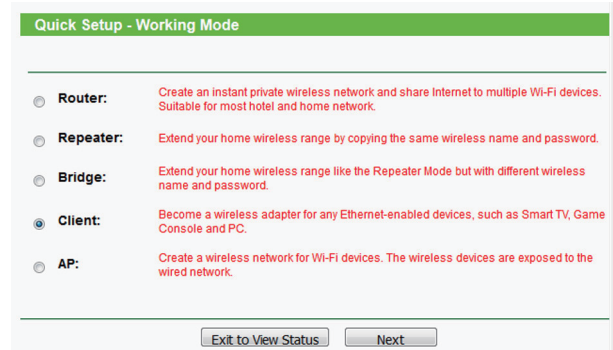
Quick Setup - Working Mode

Router: Create an instant private wireless network and share Internet to multiple Wi-Fi devices. Suitable for most hotel and home network.

Repeater: Extend your home wireless range by copying the same wireless name and password.

Bridge: Extend your home wireless range like the Repeater Mode but with different wireless name and password.

Client: Become a wireless adapter for any Ethernet-enabled devices, such as Smart TV, Game Console and PC.

AP: Create a wireless network for Wi-Fi devices. The wireless devices are exposed to the wired network.

Exit to View Status Next